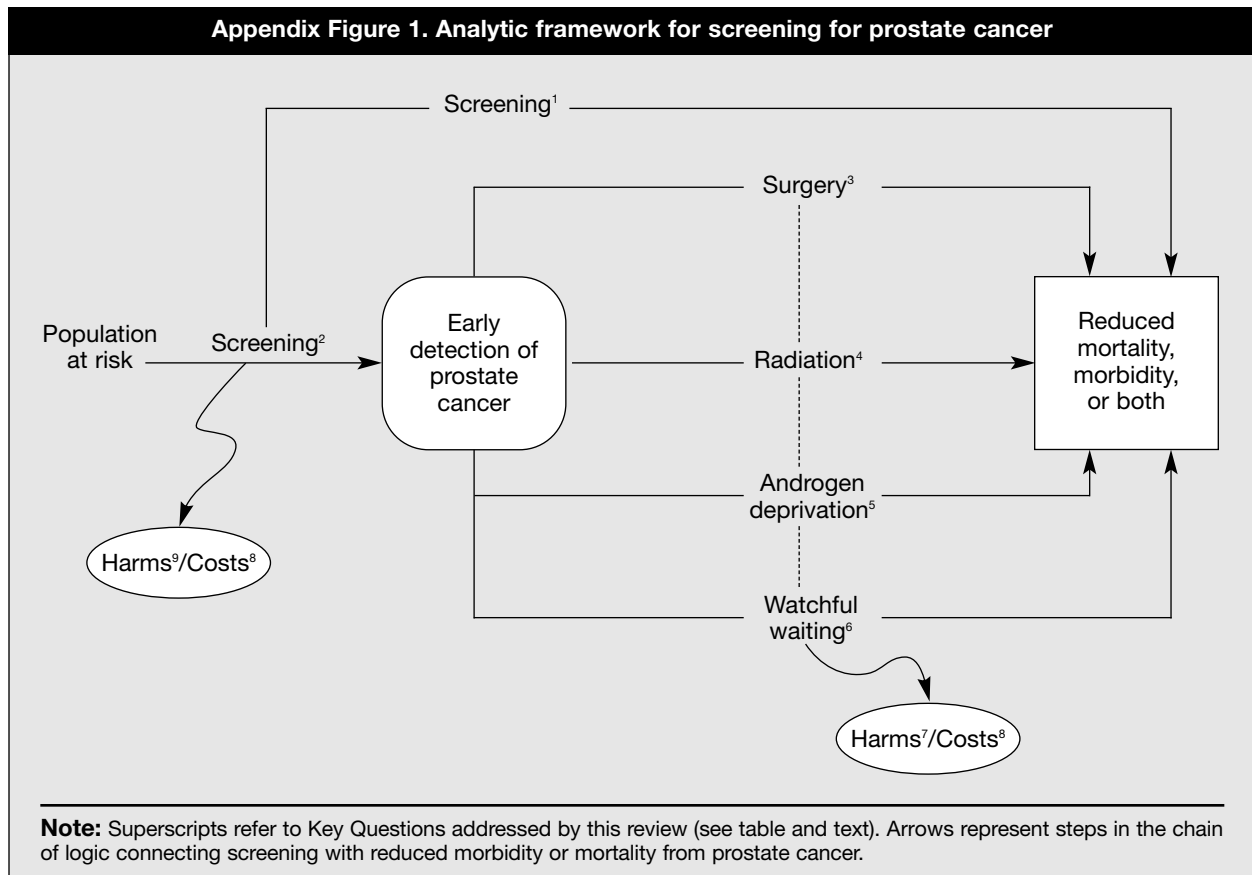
Appendix Figure 1. Analytic framework for screening for prostate cancer

Screening$^{1}$

Surgery$^{3}$

Population at risk

Screening$^{2}$

Early detection of prostate cancer

Radiation$^{4}$

Reduced mortality, morbidity, or both

Androgen deprivation$^{5}$

Harms$^{9}$/Costs$^{8}$

Watchful waiting$^{6}$

Harms$^{7}$/Costs$^{8}$

Note: Superscripts refer to Key Questions addressed by this review (see table and text). Arrows represent steps in the chain of logic connecting screening with reduced morbidity or mortality from prostate cancer.